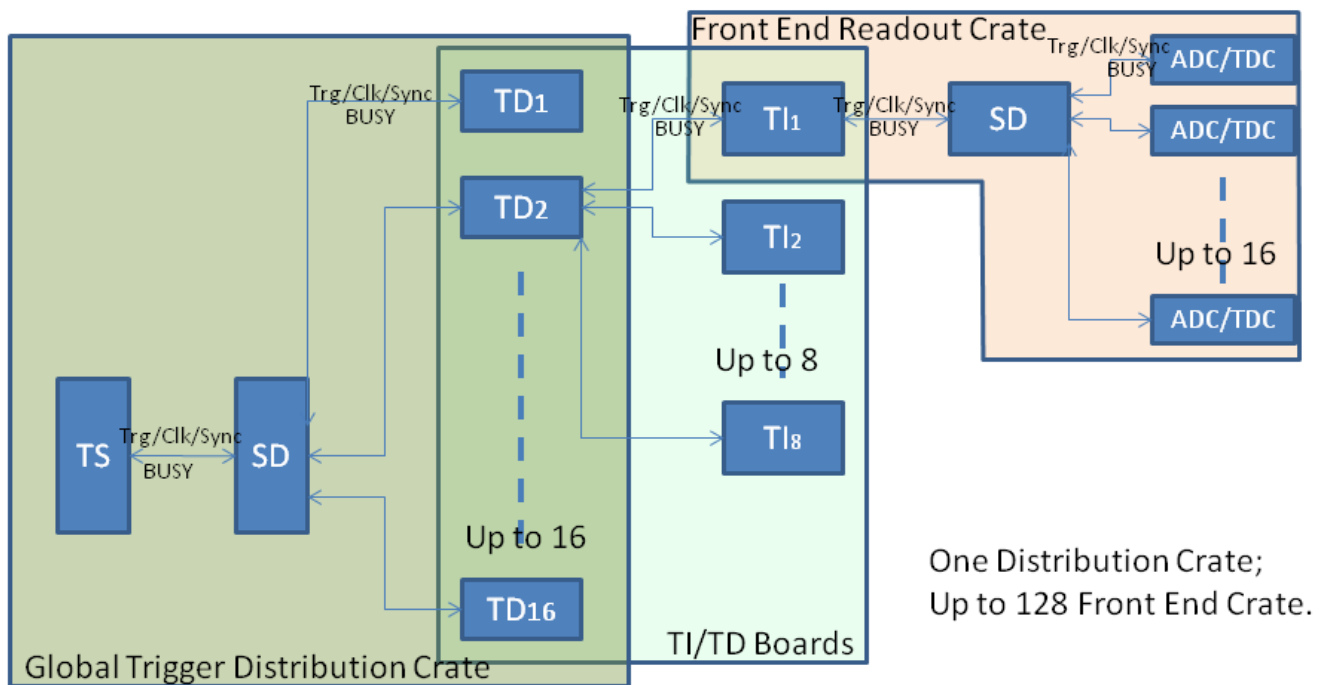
Front End Readout Crate

Trg/Clk/Sync
BUSY

ADC/TDC

Trg/Clk/Sync
BUSY

TD1

Trg/Clk/Sync
BUSY

TI1

Trg/Clk/Sync
BUSY

SD

ADC/TDC

TD2

TI2

Up to 16

ADC/TDC

Up to 8

TS

Trg/Clk/Sync
BUSY

SD

TI8

Up to 16

One Distribution Crate;
Up to 128 Front End Crate.

TD16

TI/TD Boards

Global Trigger Distribution Crate